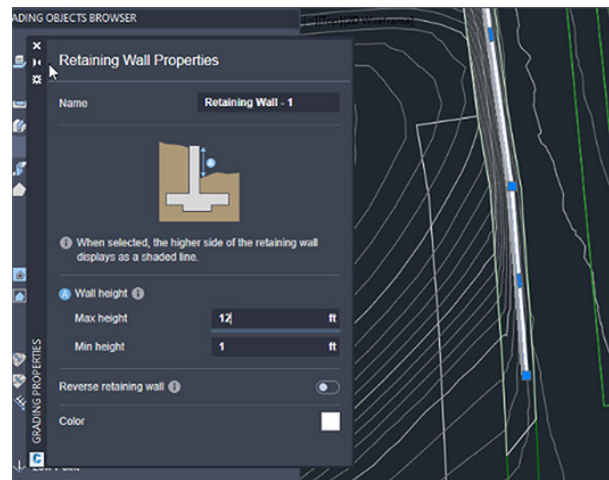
ADING OBJECTS BROWSER

Retaining Wall Properties

Name
Retaining Wall - 1

When selected, the higher side of the retaining wall displays as a shaded line.

A Wall height

Max height
12
ft

Min height
1
ft

Reverse retaining wall

Color

GRADING PROPERTIES

C